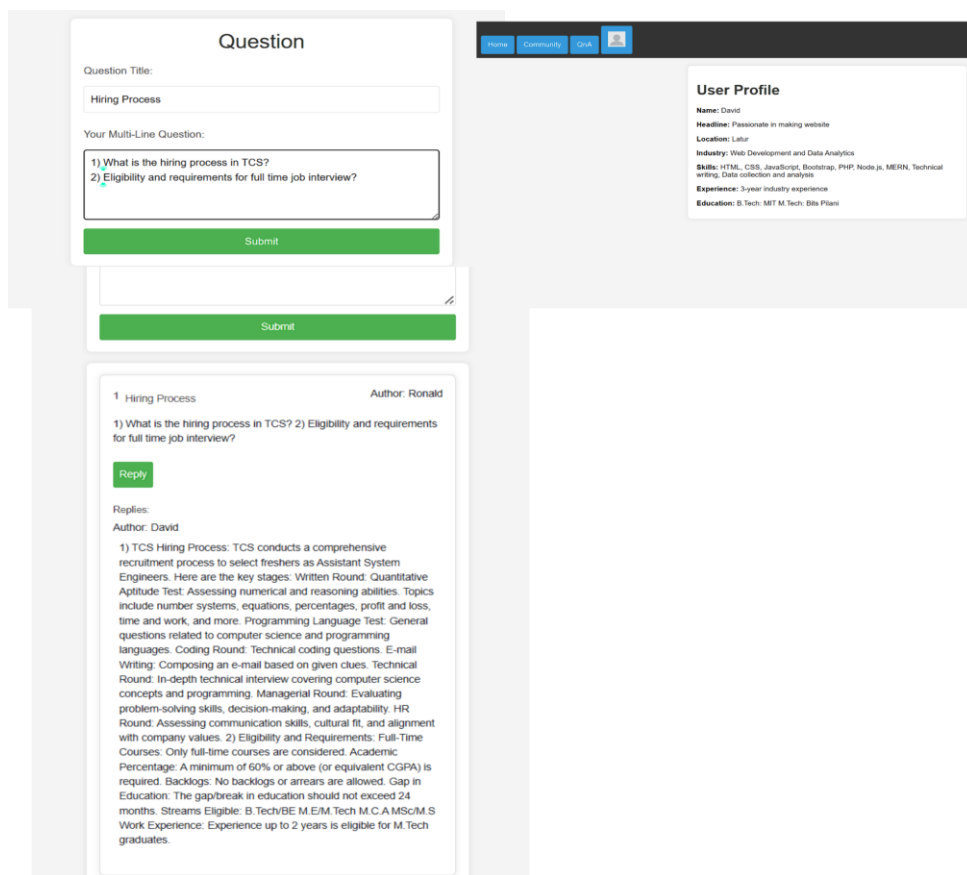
Question

Question Title:

Hiring Process

Your Multi-Line Question:

1) What is the hiring process in TCS?
2) Eligibility and requirements for full time job interview?

Submit

Submit

1 Hiring Process

Author: Ronald

1) What is the hiring process in TCS? 2) Eligibility and requirements for full time job interview?

Reply

Replies:

Author: David

1) TCS Hiring Process: TCS conducts a comprehensive recruitment process to select freshers as Assistant System Engineers. Here are the key stages: Written Round: Quantitative Aptitude Test: Assessing numerical and reasoning abilities. Topics include number systems, equations, percentages, profit and loss, time and work, and more. Programming Language Test: General questions related to computer science and programming languages. Coding Round: Technical coding questions. E-mail Writing: Composing an e-mail based on given clues. Technical Round: In-depth technical interview covering computer science concepts and programming. Managerial Round: Evaluating problem-solving skills, decision-making, and adaptability. HR Round: Assessing communication skills, cultural fit, and alignment with company values. 2) Eligibility and Requirements: Full-Time Courses: Only full-time courses are considered. Academic Percentage: A minimum of 60% or above (or equivalent CGPA) is required. Backlogs: No backlogs or arrears are allowed. Gap in Education: The gap/break in education should not exceed 24 months. Streams Eligible: B.Tech/BE M.E/M.Tech M.C.A MSc/M.S Work Experience: Experience up to 2 years is eligible for M.Tech graduates.

Home Community QnA

User Profile

Name: David

Headline: Passionate in making website

Location: Latur

Industry: Web Development and Data Analytics

Skills: HTML, CSS, JavaScript, Bootstrap, PHP, Node.js, MERN, Technical writing, Data collection and analysis

Experience: 3-year industry experience

Education: B.Tech: MIT M.Tech: Bits Pilani